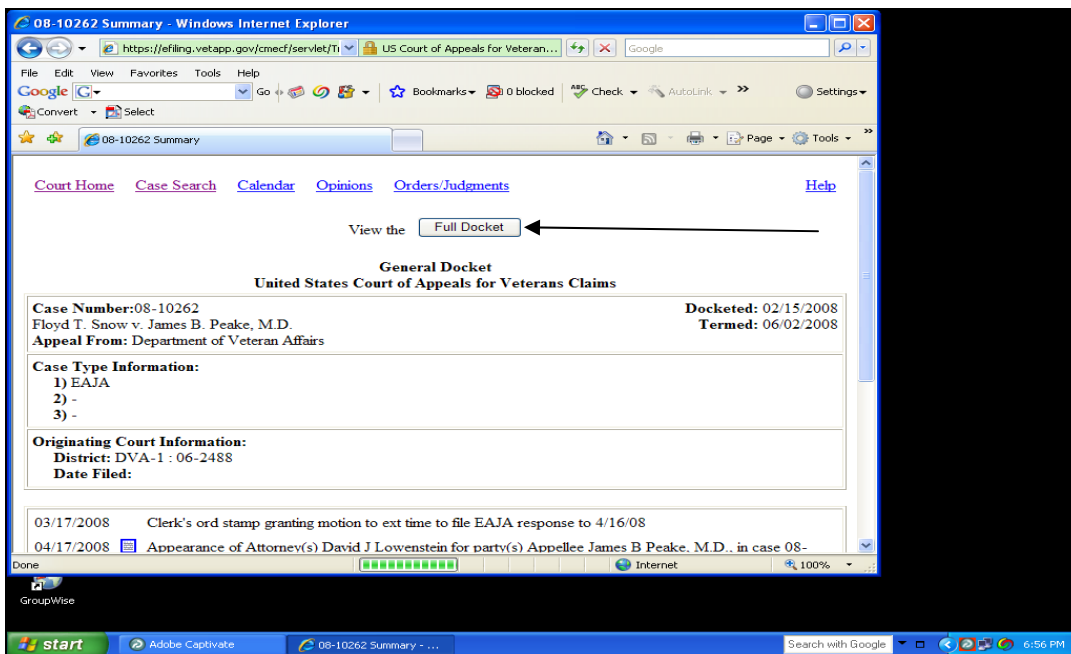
08-10262 Summary - Windows Internet Explorer

https://efiling.vetapp.gov/cmecf/servlet/T US Court of Appeals for Veteran... Google

File Edit View Favorites Tools Help

Google G Go Bookmarks 0 blocked Check AutoLink Settings

Convert Select

08-10262 Summary

Page Tools

Court Home Case Search Calendar Opinions Orders/Judgments Help

View the Full Docket

General Docket
United States Court of Appeals for Veterans Claims

Case Number:08-10262
Floyd T. Snow v. James B. Peake, M.D.
Appeal From: Department of Veteran Affairs

Docketed: 02/15/2008
Termed: 06/02/2008

Case Type Information:
1) EAJA
2) -
3) -

Originating Court Information:
District: DVA-1 : 06-2488
Date Filed:

03/17/2008 Clerk's ord stamp granting motion to ext time to file EAJA response to 4/16/08

04/17/2008 Appearance of Attorney(s) David J Lowenstein for party(s) Appellee James B Peake, M.D., in case 08-

Done Internet 100%

GroupWise

start Adobe Captivate 08-10262 Summary - ... Search with Google 6:56 PM